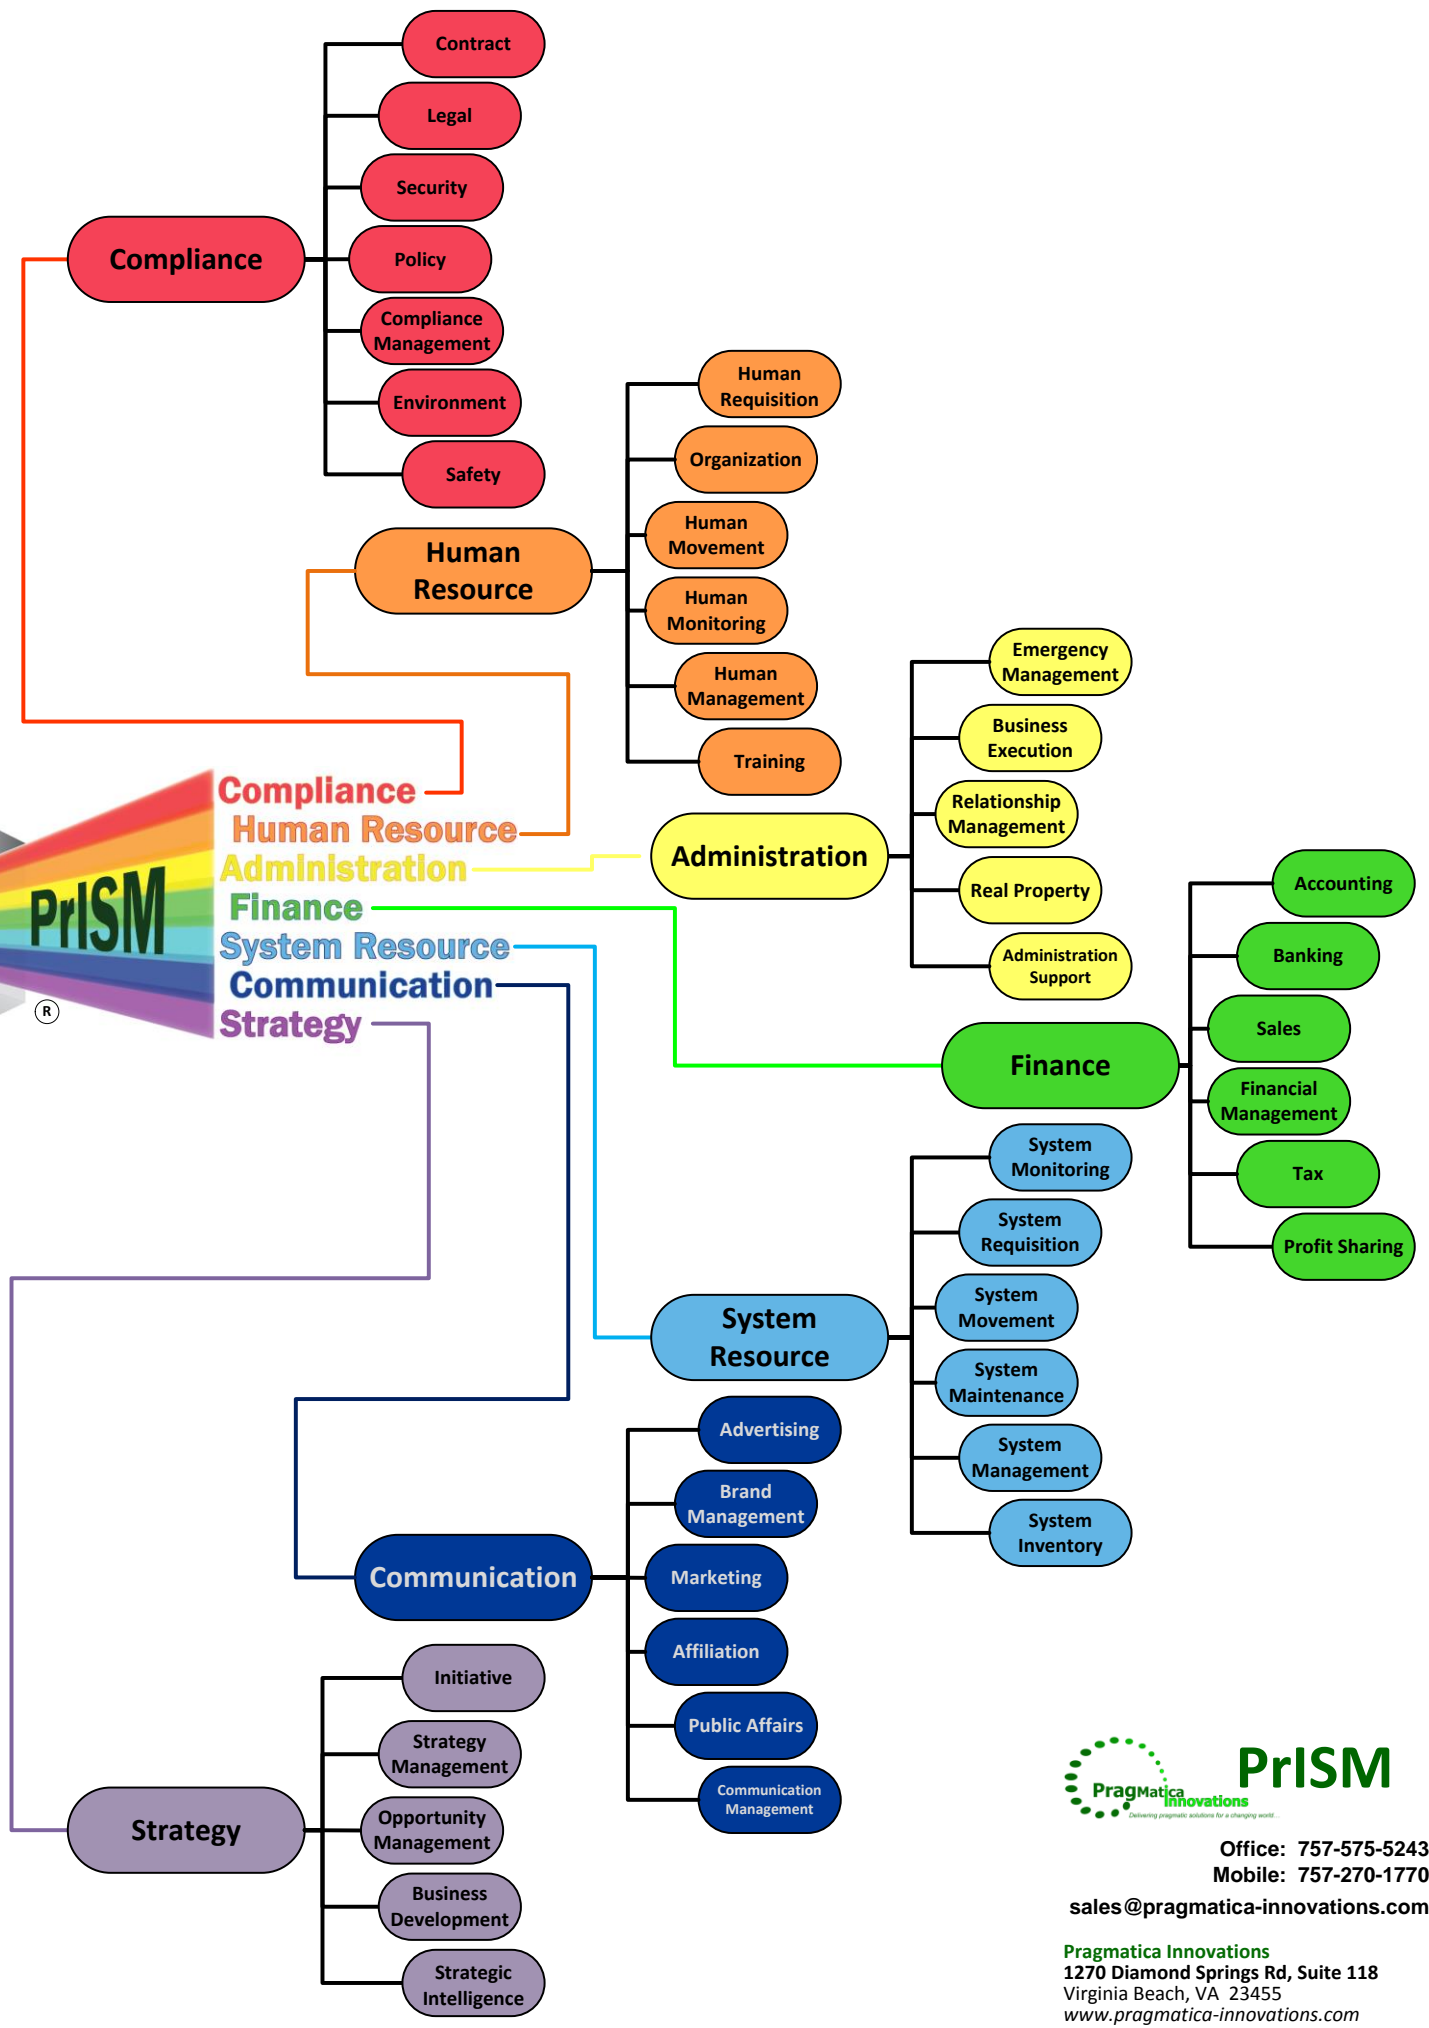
Contract
Legal
Security
Compliance
Policy
Compliance Management
Environment
Safety

Human Requisition
Organization
Human Resource
Human Movement
Human Monitoring
Human Management
Training

Emergency Management
Business Execution
Relationship Management
Administration
Real Property
Administration Support

PrISM
®
Compliance
Human Resource
Administration
Finance
System Resource
Communication
Strategy

Accounting
Banking
Sales
Finance
Financial Management
Tax
Profit Sharing

System Monitoring
System Requisition
System Movement
System Resource
System Maintenance
System Management
System Inventory

Advertising
Brand Management
Communication
Marketing
Affiliation
Public Affairs
Communication Management

Initiative
Strategy Management
Strategy
Opportunity Management
Business Development
Strategic Intelligence

PragMatica Innovations
Delivering pragmatic solutions for a changing world...
PrISM

Office: 757-575-5243
Mobile: 757-270-1770
sales@pragmatica-innovations.com

Pragmatica Innovations
1270 Diamond Springs Rd, Suite 118
Virginia Beach, VA 23455
www.pragmatica-innovations.com